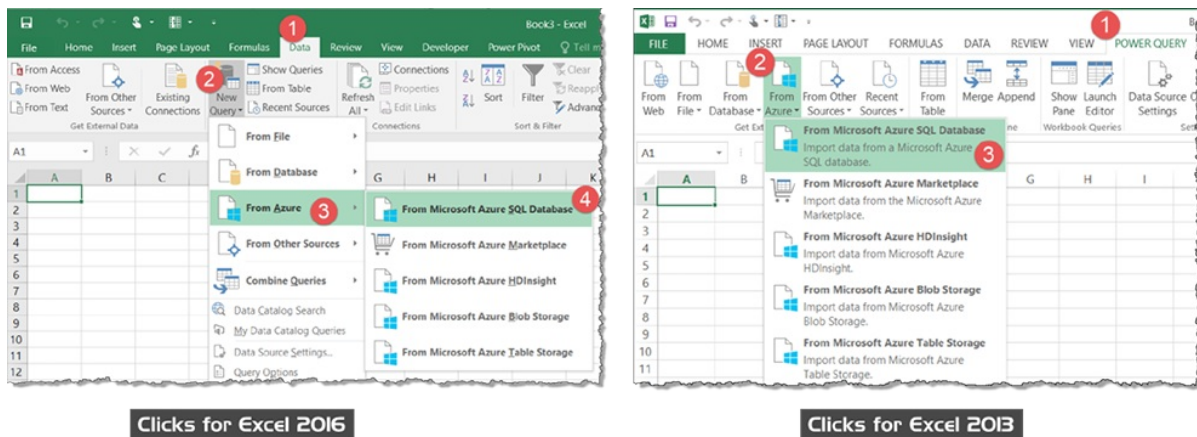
Book3 - Excel

1

File Home Insert Page Layout Formulas Data Review View Developer Power Pivot Tell m

From Access
From Web
From Text
From Other Sources
Existing Connections
2
New Query
Show Queries
From Table
Recent Sources
Refresh All
Connections
Properties
Edit Links
Sort
Filter
Clear
Reapply
Advanc
Get External Data
Connections
Sort & Filter

A1

From File
From Database
From Azure
3
From Other Sources
Combine Queries
Data Catalog Search
My Data Catalog Queries
Data Source Settings...
Query Options

From Microsoft Azure SQL Database
4
From Microsoft Azure Marketplace
From Microsoft Azure HDInsight
From Microsoft Azure Blob Storage
From Microsoft Azure Table Storage

A B C G H I J K
1 2 3 4 5 6 7 8 9 10 11 12

Clicks for Excel 2016

1

FILE HOME INSERT PAGE LAYOUT FORMULAS DATA REVIEW VIEW POWER QUERY

From Web
From File
From Database
2
From Azure
From Other Sources
Recent Sources
From Table
Merge
Append
Show Pane
Launch Editor
Data Source Settings
Get Ext
Workbook Queries

A1

From Microsoft Azure SQL Database
Import data from a Microsoft Azure SQL database.
3
From Microsoft Azure Marketplace
Import data from the Microsoft Azure Marketplace.
From Microsoft Azure HDInsight
Import data from Microsoft Azure HDInsight.
From Microsoft Azure Blob Storage
Import data from Microsoft Azure Blob Storage.
From Microsoft Azure Table Storage
Import data from Microsoft Azure Table Storage.

A B G H I
1 2 3 4 5 6 7 8 9 10 11

Clicks for Excel 2013